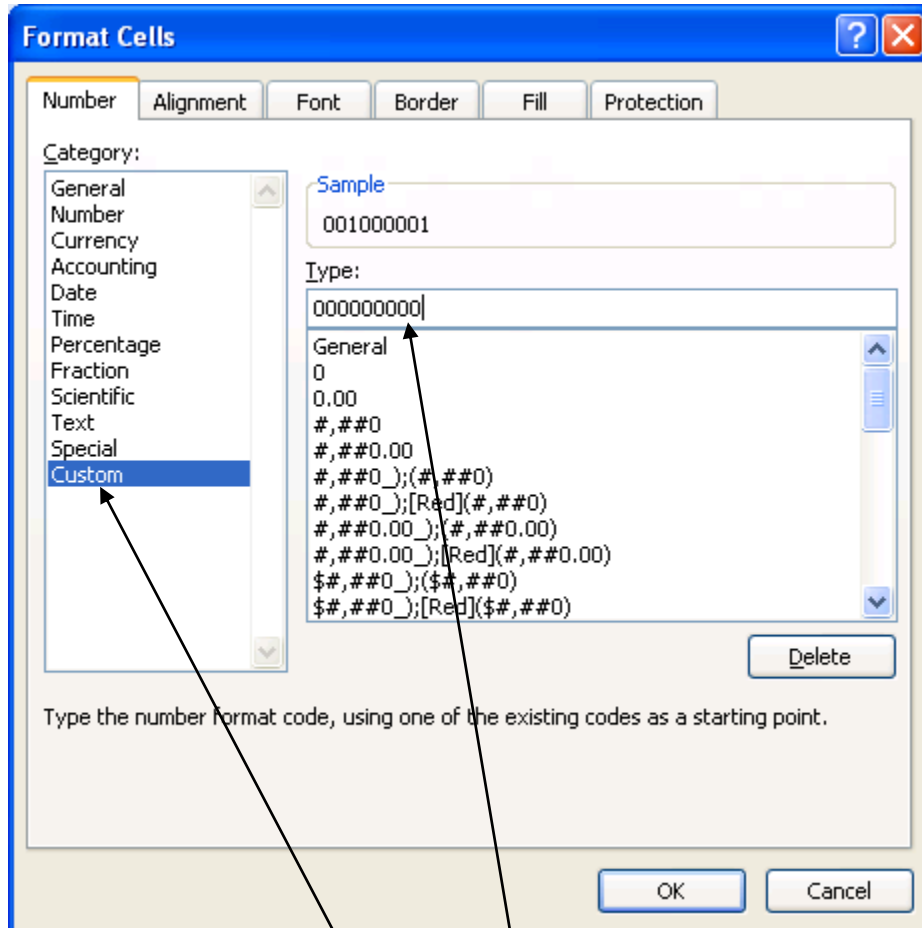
Format Cells

Number | Alignment | Font | Border | Fill | Protection

Category:
General
Number
Currency
Accounting
Date
Time
Percentage
Fraction
Scientific
Text
Special
Custom

Sample
001000001

Type:
000000000

General
0
0.00
#,##0
#,##0.00
#,##0_);(#,##0)
#,##0_);[Red](#,##0)
#,##0.00_);(#,##0.00)
#,##0.00_);[Red](#,##0.00)
$#,##0_);($#,##0)
$#,##0_);[Red]($#,##0)

Delete

Type the number format code, using one of the existing codes as a starting point.

OK
Cancel